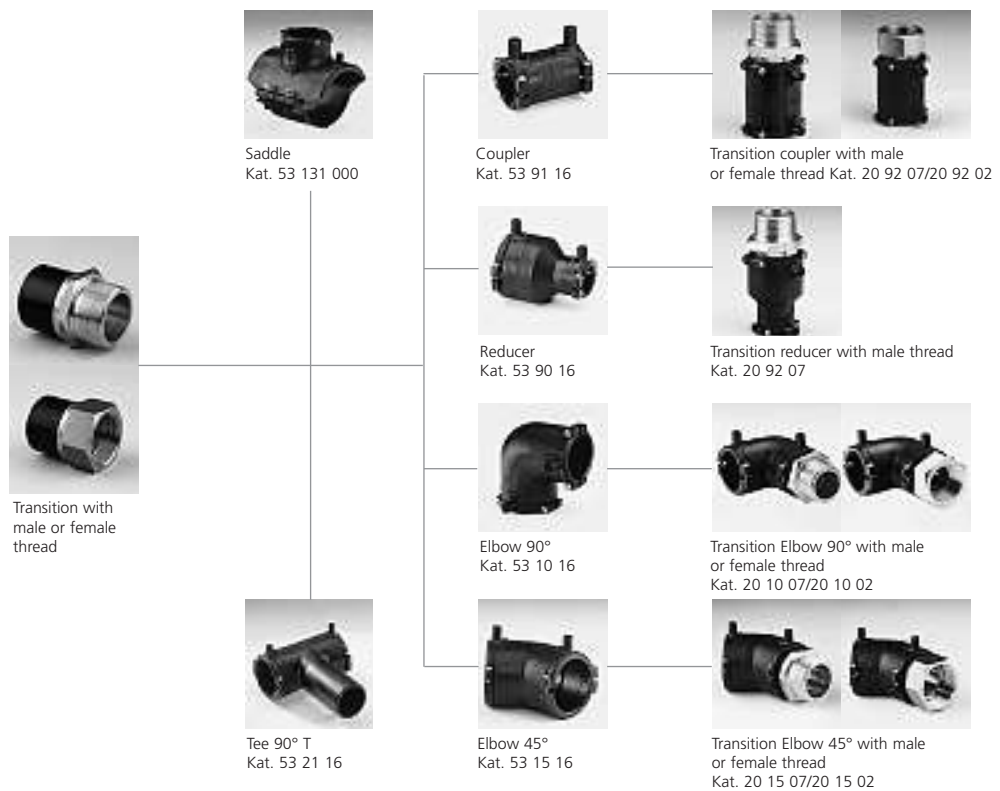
Saddle
Kat. 53 131 000

Coupler
Kat. 53 91 16

Transition coupler with male or female thread Kat. 20 92 07/20 92 02

Reducer
Kat. 53 90 16

Transition reducer with male thread
Kat. 20 92 07

Transition with male or female thread

Elbow 90°
Kat. 53 10 16

Transition Elbow 90° with male or female thread
Kat. 20 10 07/20 10 02

Tee 90° T
Kat. 53 21 16

Elbow 45°
Kat. 53 15 16

Transition Elbow 45° with male or female thread
Kat. 20 15 07/20 15 02